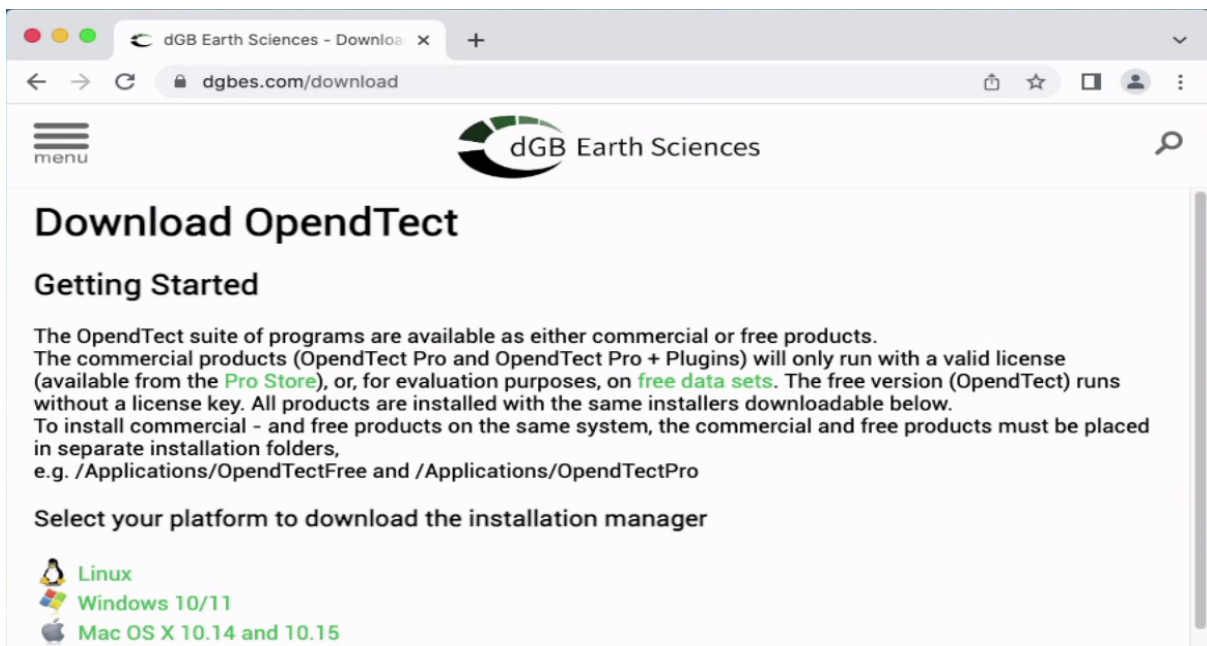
dGB Earth Sciences - Downloa ×
+
dgbes.com/download

menu
dGB Earth Sciences

Download OpendTect

Getting Started

The OpendTect suite of programs are available as either commercial or free products.
The commercial products (OpendTect Pro and OpendTect Pro + Plugins) will only run with a valid license (available from the Pro Store), or, for evaluation purposes, on free data sets. The free version (OpendTect) runs without a license key. All products are installed with the same installers downloadable below.
To install commercial - and free products on the same system, the commercial and free products must be placed in separate installation folders,
e.g. /Applications/OpendTectFree and /Applications/OpendTectPro

Select your platform to download the installation manager

Linux
Windows 10/11
Mac OS X 10.14 and 10.15